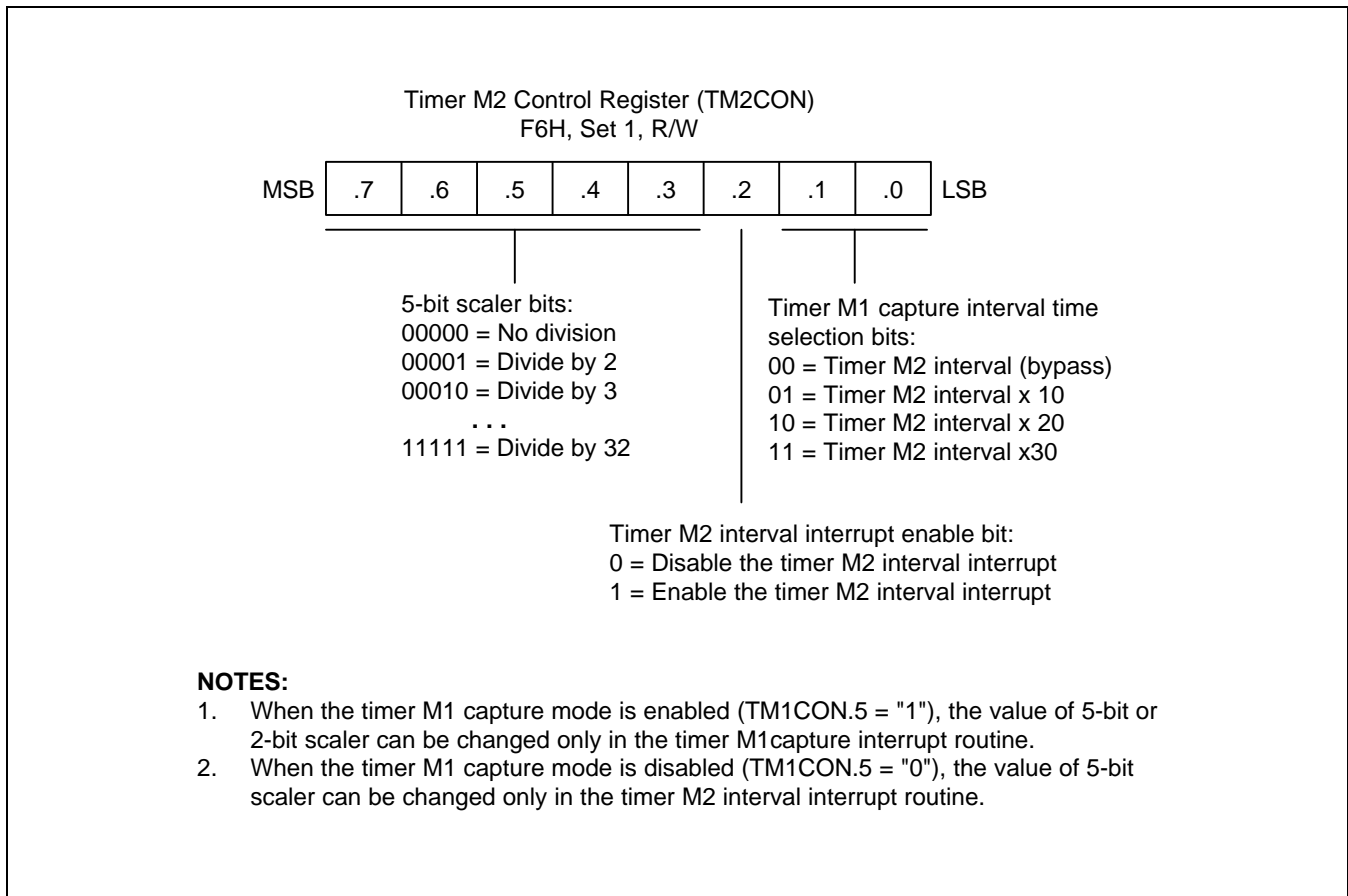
Timer M2 Control Register (TM2CON)
F6H, Set 1, R/W

| MSB | .7 | .6 | .5 | .4 | .3 | .2 | .1 | .0 | LSB |
|---|---|---|---|---|---|---|---|---|---|

5-bit scaler bits:
00000 = No division
00001 = Divide by 2
00010 = Divide by 3
. . .
11111 = Divide by 32

Timer M1 capture interval time selection bits:
00 = Timer M2 interval (bypass)
01 = Timer M2 interval x 10
10 = Timer M2 interval x 20
11 = Timer M2 interval x30

Timer M2 interval interrupt enable bit:
0 = Disable the timer M2 interval interrupt
1 = Enable the timer M2 interval interrupt

NOTES:
1. When the timer M1 capture mode is enabled (TM1CON.5 = "1"), the value of 5-bit or 2-bit scaler can be changed only in the timer M1capture interrupt routine.
2. When the timer M1 capture mode is disabled (TM1CON.5 = "0"), the value of 5-bit scaler can be changed only in the timer M2 interval interrupt routine.